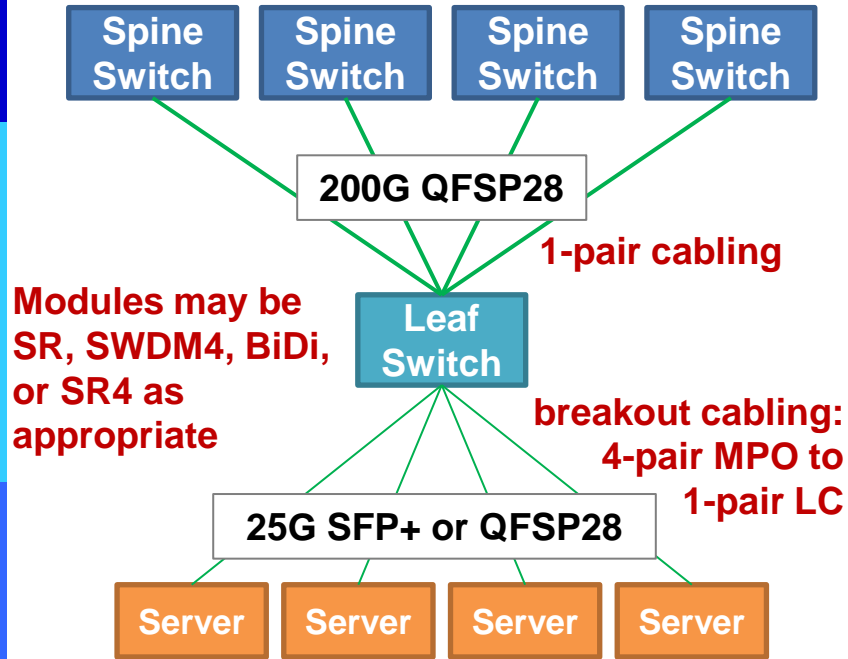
Spine Switch

Spine Switch

Spine Switch

Spine Switch

200G QFSP28

1-pair cabling

Modules may be SR, SWDM4, BiDi, or SR4 as appropriate

Leaf Switch

breakout cabling: 4-pair MPO to 1-pair LC

25G SFP+ or QFSP28

Server

Server

Server

Server